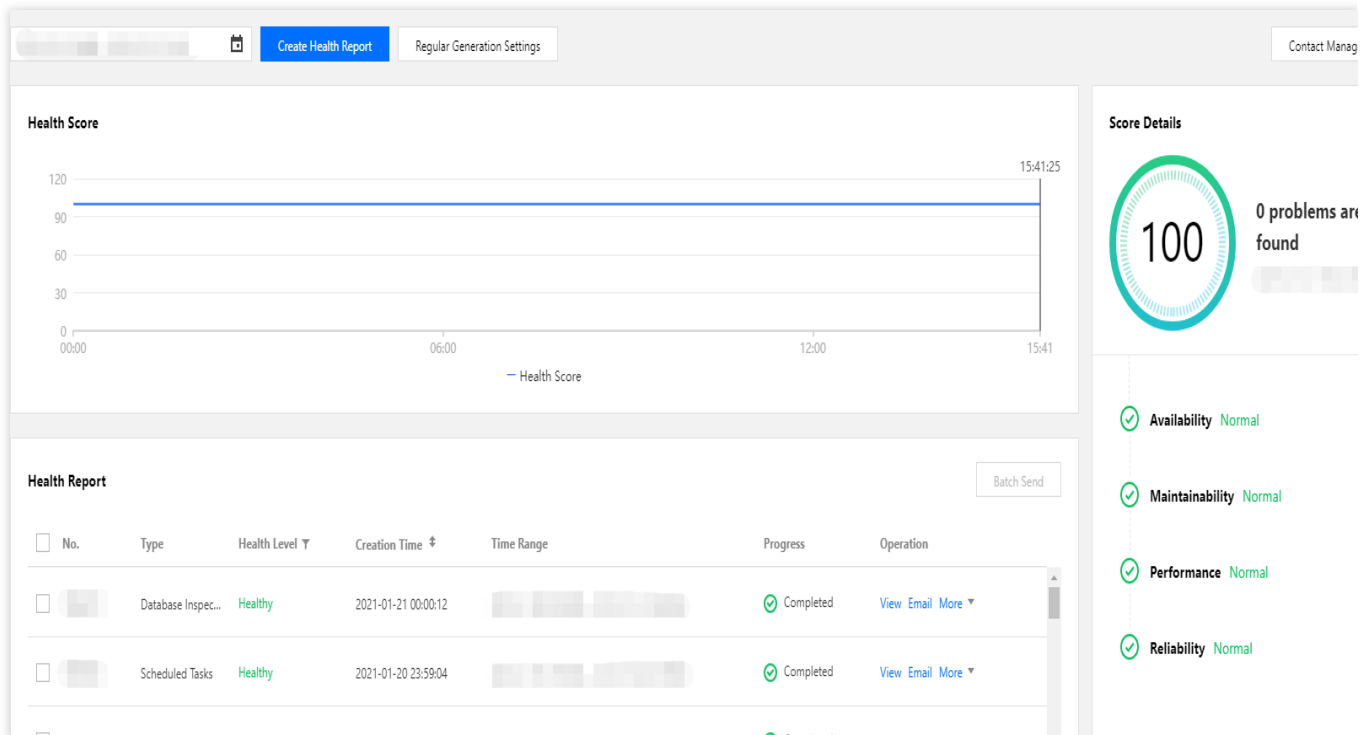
Create Health Report

Regular Generation Settings

Contact Manag

Health Score

15:41:25

120
90
60
30
0

00:00
06:00
12:00
15:41

Health Score

Score Details

100

0 problems are found

Availability Normal

Maintainability Normal

Performance Normal

Reliability Normal

Health Report

Batch Send

| No. | Type | Health Level | Creation Time | Time Range | Progress | Operation |
|---|---|---|---|---|---|---|
| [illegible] | Database Inspec... | Healthy | 2021-01-21 00:00:12 | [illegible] | Completed | View Email More |
| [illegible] | Scheduled Tasks | Healthy | 2021-01-20 23:59:04 | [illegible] | Completed | View Email More |